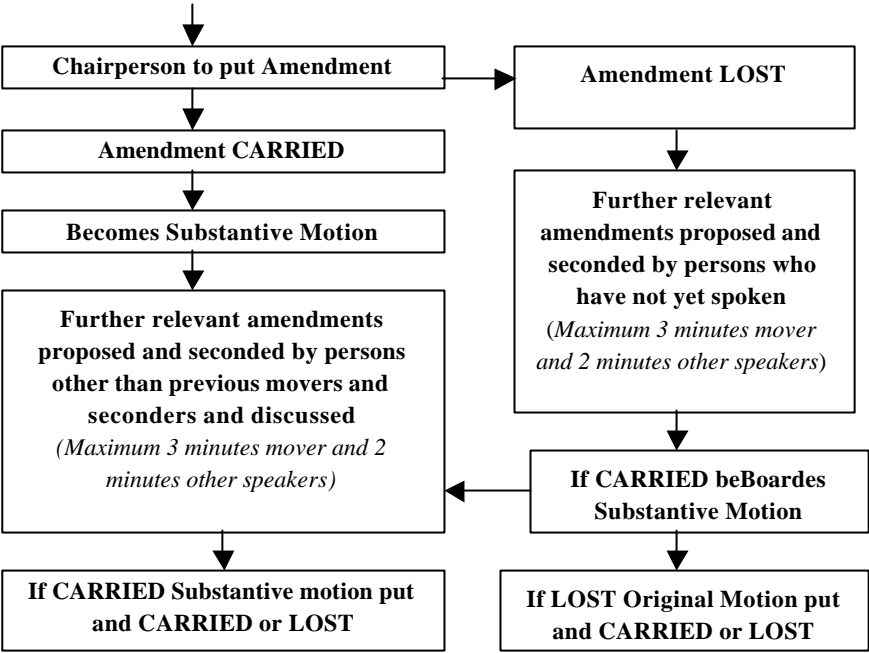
Chairperson to put Amendment

Amendment LOST

Amendment CARRIED

Becomes Substantive Motion

Further relevant amendments proposed and seconded by persons who have not yet spoken (*Maximum 3 minutes mover and 2 minutes other speakers*)

Further relevant amendments proposed and seconded by persons other than previous movers and seconders and discussed *(Maximum 3 minutes mover and 2 minutes other speakers)*

If CARRIED beBoardes Substantive Motion

If CARRIED Substantive motion put and CARRIED or LOST

If LOST Original Motion put and CARRIED or LOST